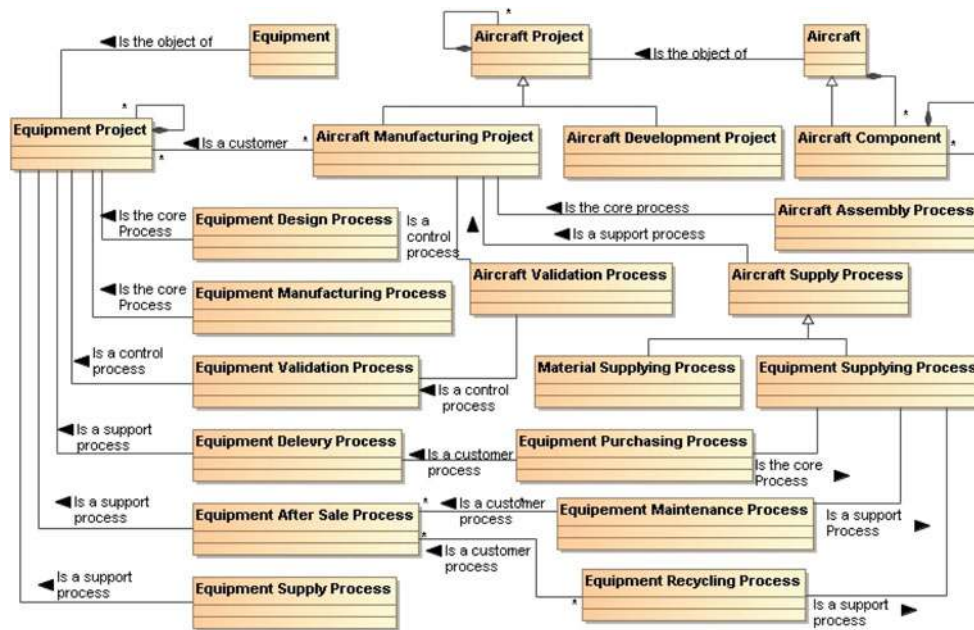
Is the object of
Equipment
*
Aircraft Project
Is the object of
Aircraft
*
Equipment Project
Is a customer
*
*
Aircraft Manufacturing Project
Aircraft Development Project
*
Aircraft Component
*
Is the core Process
Equipment Design Process
Is a control process
Is the core process
Aircraft Assembly Process
Is a support process
Aircraft Validation Process
Aircraft Supply Process
Is the core Process
Equipment Manufacturing Process
Is a control process
Equipment Validation Process
Is a control process
Material Supplying Process
Equipment Supplying Process
Is a support process
Equipment Delevry Process
Is a customer process
Equipment Purchasing Process
Is the core Process
Is a support process
Equipment After Sale Process
*
Is a customer process
*
Equipement Maintenance Process
Is a support Process
*
Is a customer process
Is a support process
Equipment Supply Process
Equipment Recycling Process
*
Is a support process